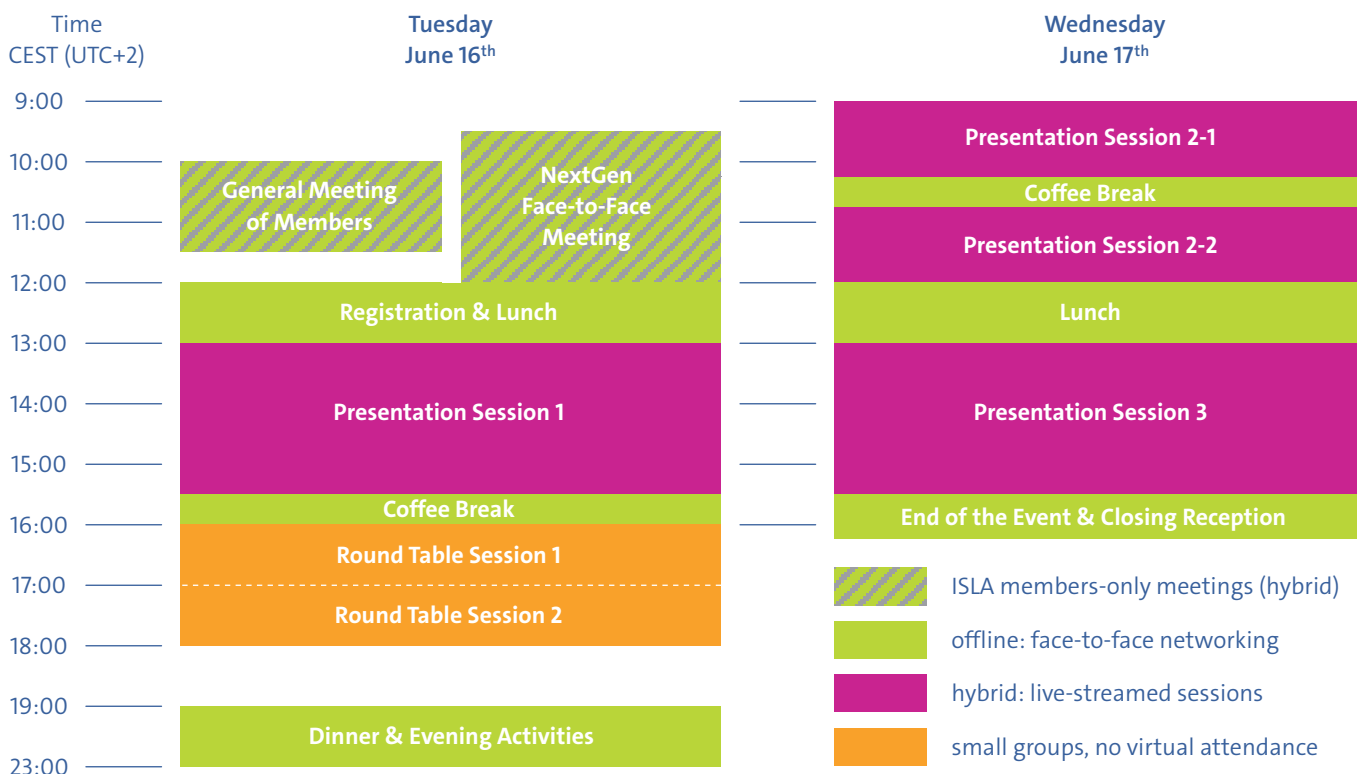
Time
CEST (UTC+2)

Tuesday
June 16$^{th}$

Wednesday
June 17$^{th}$

9:00
10:00
11:00
12:00
13:00
14:00
15:00
16:00
17:00
18:00
19:00
23:00

General Meeting of Members

NextGen Face-to-Face Meeting

Registration & Lunch

Presentation Session 1

Coffee Break

Round Table Session 1

Round Table Session 2

Dinner & Evening Activities

Presentation Session 2-1

Coffee Break

Presentation Session 2-2

Lunch

Presentation Session 3

End of the Event & Closing Reception

ISLA members-only meetings (hybrid)

offline: face-to-face networking

hybrid: live-streamed sessions

small groups, no virtual attendance